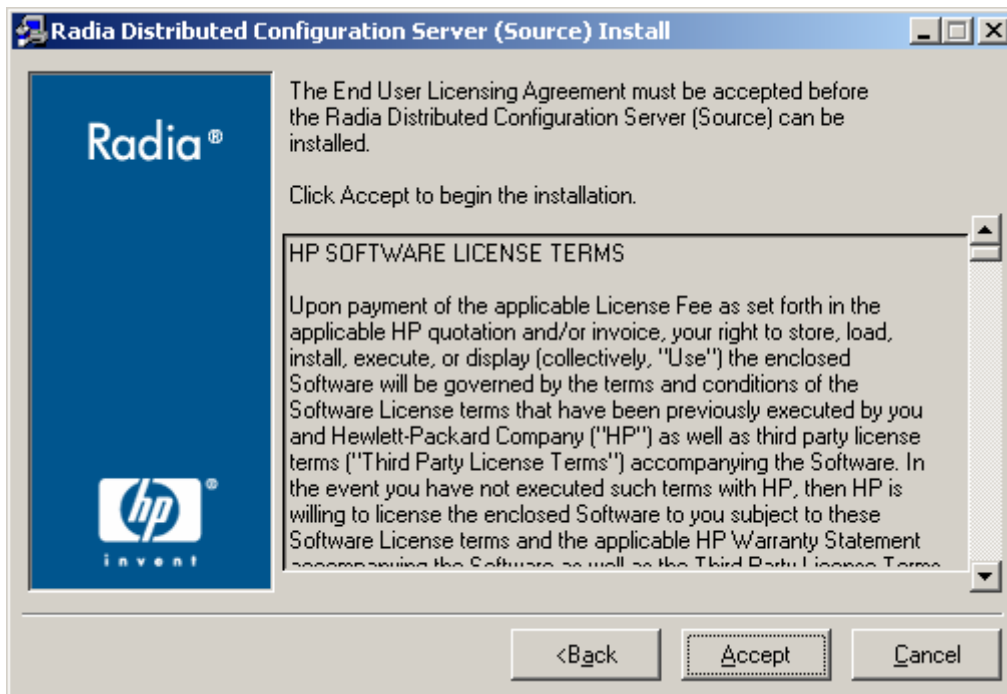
Radia Distributed Configuration Server (Source) Install

Radia®

hp®
invent

The End User Licensing Agreement must be accepted before the Radia Distributed Configuration Server (Source) can be installed.

Click Accept to begin the installation.

HP SOFTWARE LICENSE TERMS

Upon payment of the applicable License Fee as set forth in the applicable HP quotation and/or invoice, your right to store, load, install, execute, or display (collectively, "Use") the enclosed Software will be governed by the terms and conditions of the Software License terms that have been previously executed by you and Hewlett-Packard Company ("HP") as well as third party license terms ("Third Party License Terms") accompanying the Software. In the event you have not executed such terms with HP, then HP is willing to license the enclosed Software to you subject to these Software License terms and the applicable HP Warranty Statement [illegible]

<Back

Accept

Cancel